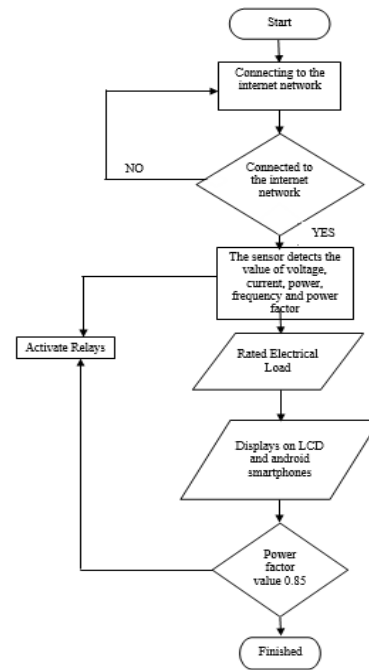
Start

Connecting to the internet network

NO

Connected to the internet network

YES

The sensor detects the value of voltage, current, power, frequency and power factor

Activate Relays

Rated Electrical Load

Displays on LCD and android smartphones

Power factor value 0.85

Finished